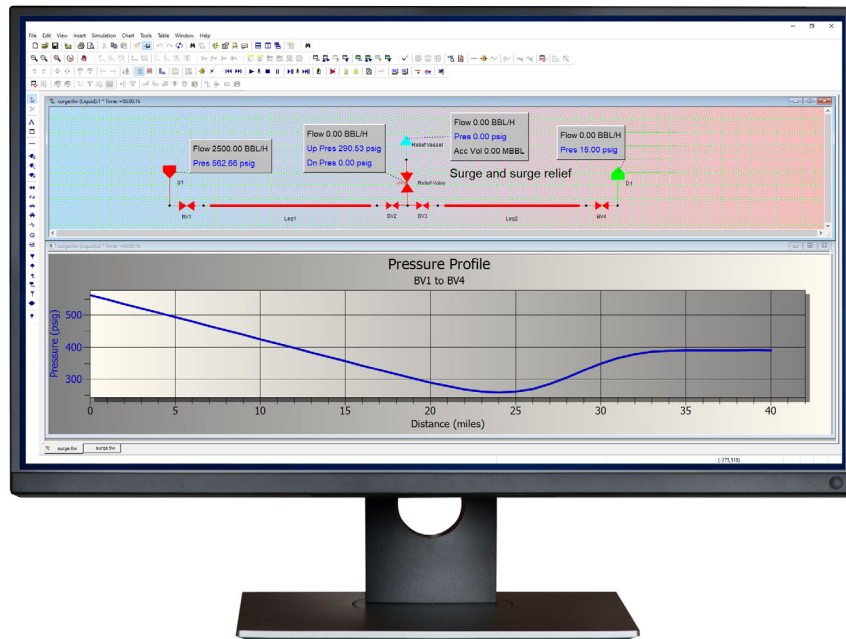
File Edit View Insert Simulation Chart Tools Table Window Help

surge.thr (Liquid):1 * Time: +00:00:16

Flow 2500.00 BBL/H
Pres 562.66 psig

Flow 0.00 BBL/H
Up Pres 290.53 psig
Dn Pres 0.00 psig

Flow 0.00 BBL/H
Pres 0.00 psig
Acc Vol 0.00 MBBL

Flow 0.00 BBL/H
Pres 15.00 psig

Relief Vessel
Relief Valve
Surge and surge relief

S1
BV1
Leg1
BV2
BV3
Leg2
BV4
D1

surge.thr (Liquid):2 * Time: +00:00:16

Pressure Profile
BV1 to BV4

Pressure (psig)
500
400
300

0 5 10 15 20 25 30 35 40
Distance (miles)

surge.thr
surge.thr

(-773,518)